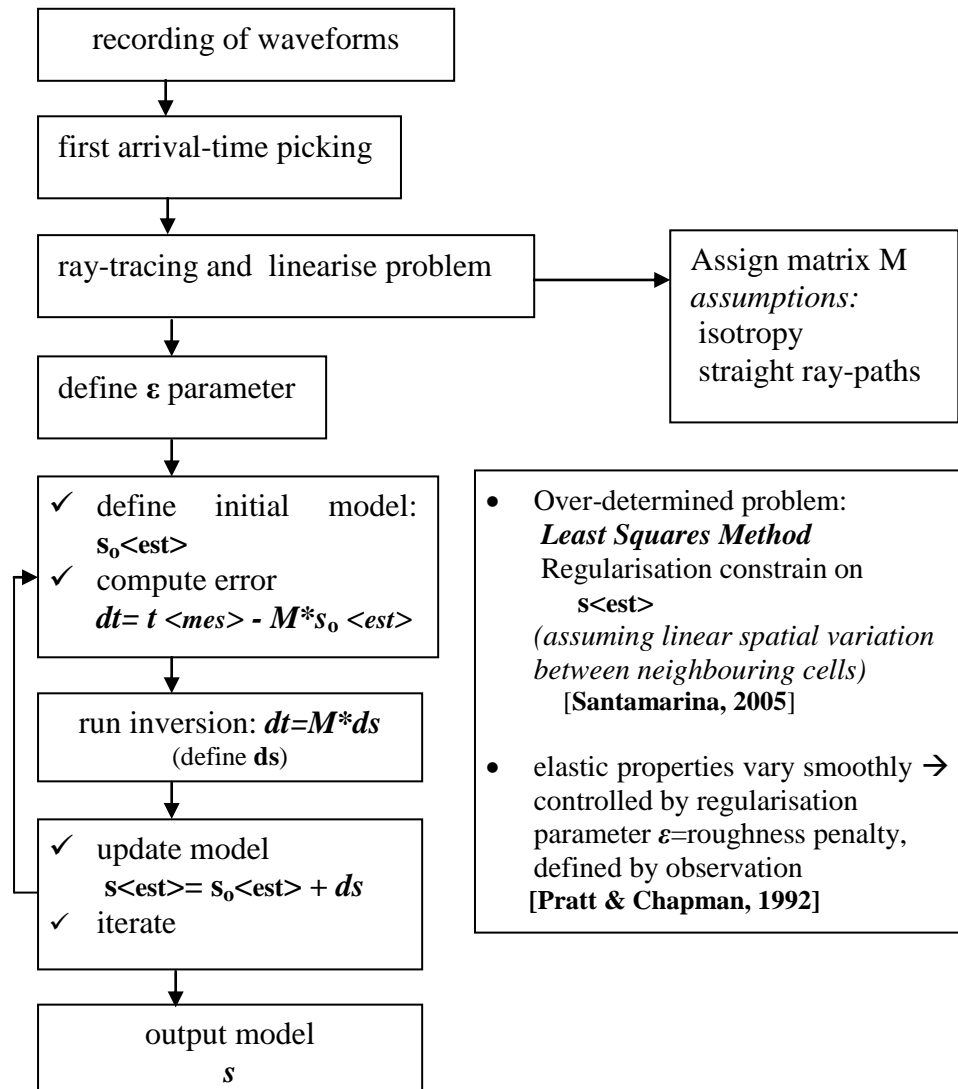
recording of waveforms

first arrival-time picking

ray-tracing and linearise problem

Assign matrix M
*assumptions:*
isotropy
straight ray-paths

define **ε** parameter

✓ define initial model: **$s_o$<est>**
✓ compute error
***dt= t <mes> - M*$s_o$ <est>***

• Over-determined problem:
***Least Squares Method***
Regularisation constrain on
**s<est>**
*(assuming linear spatial variation between neighbouring cells)*
[**Santamarina, 2005**]

• elastic properties vary smoothly → controlled by regularisation parameter *ε*=roughness penalty, defined by observation
**[Pratt & Chapman, 1992]**

run inversion: ***dt=M*ds***
(define **ds**)

✓ update model
**s<est>= $s_o$<est> +** ***ds***
✓ iterate

output model
***s***